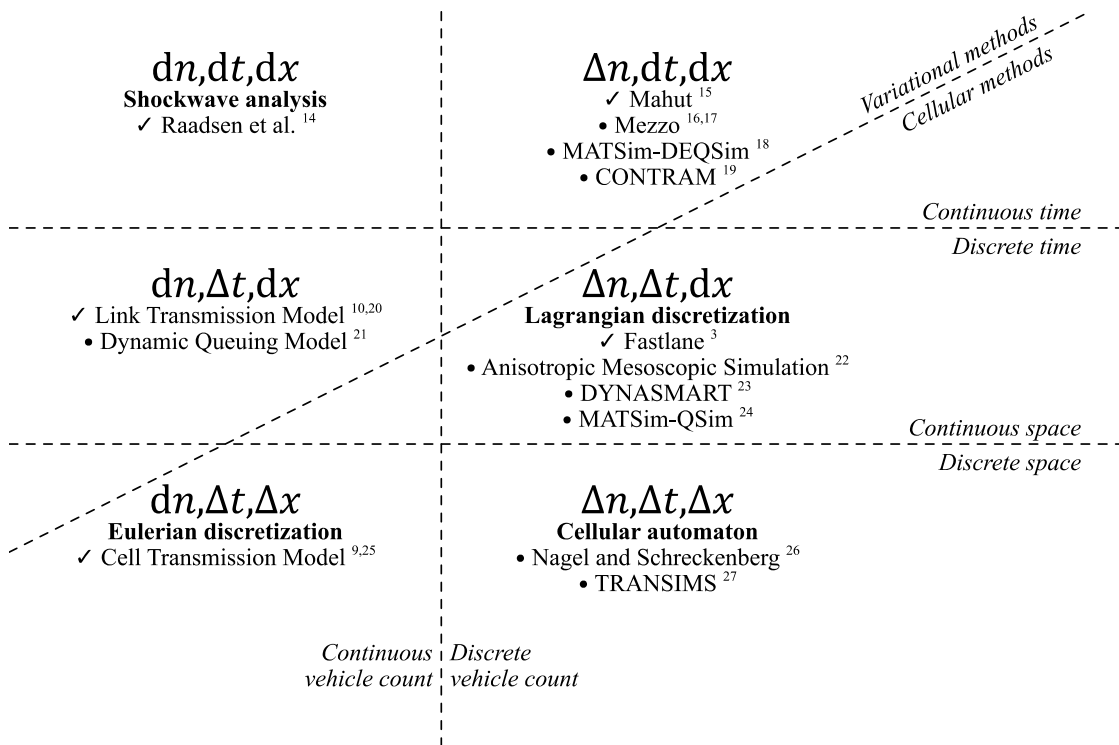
$dn, dt, dx$
**Shockwave analysis**
✓ Raadsen et al. $^{14}$

$\Delta n, dt, dx$
✓ Mahut $^{15}$
• Mezzo $^{16,17}$
• MATSim-DEQSim $^{18}$
• CONTRAM $^{19}$

*Variational methods*
*Cellular methods*

*Continuous time*
*Discrete time*

$dn, \Delta t, dx$
✓ Link Transmission Model $^{10,20}$
• Dynamic Queuing Model $^{21}$

$\Delta n, \Delta t, dx$
**Lagrangian discretization**
✓ Fastlane $^{3}$
• Anisotropic Mesoscopic Simulation $^{22}$
• DYNASMART $^{23}$
• MATSim-QSim $^{24}$

*Continuous space*
*Discrete space*

$dn, \Delta t, \Delta x$
**Eulerian discretization**
✓ Cell Transmission Model $^{9,25}$

$\Delta n, \Delta t, \Delta x$
**Cellular automaton**
• Nagel and Schreckenberg $^{26}$
• TRANSIMS $^{27}$

*Continuous vehicle count*
*Discrete vehicle count*